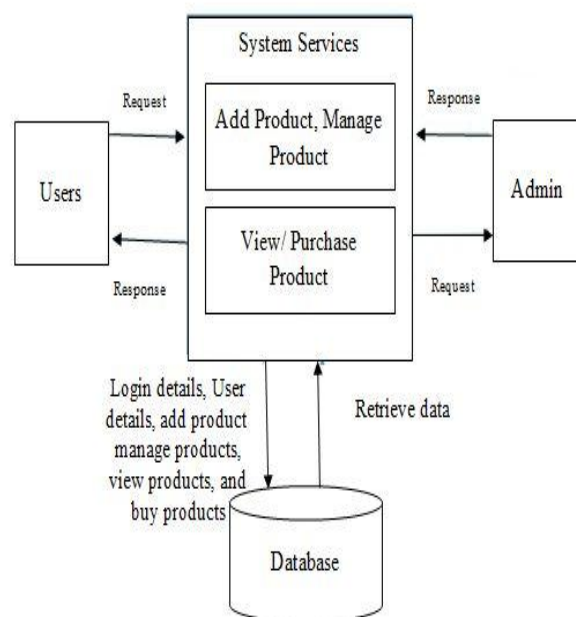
System Services

Request

Add Product, Manage Product

Response

Users

Admin

View/ Purchase Product

Response

Request

Login details, User details, add product manage products, view products, and buy products

Retrieve data

Database